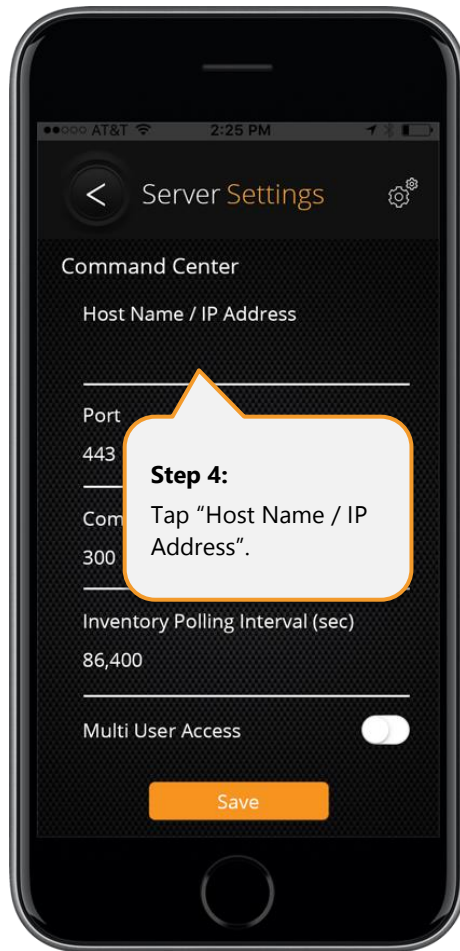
●●○○○ AT&T 2:25 PM

< Server Settings

Command Center

Host Name / IP Address

Port

443

Com

300

Step 4:

Tap “Host Name / IP Address”.

Inventory Polling Interval (sec)

86,400

Multi User Access

Save